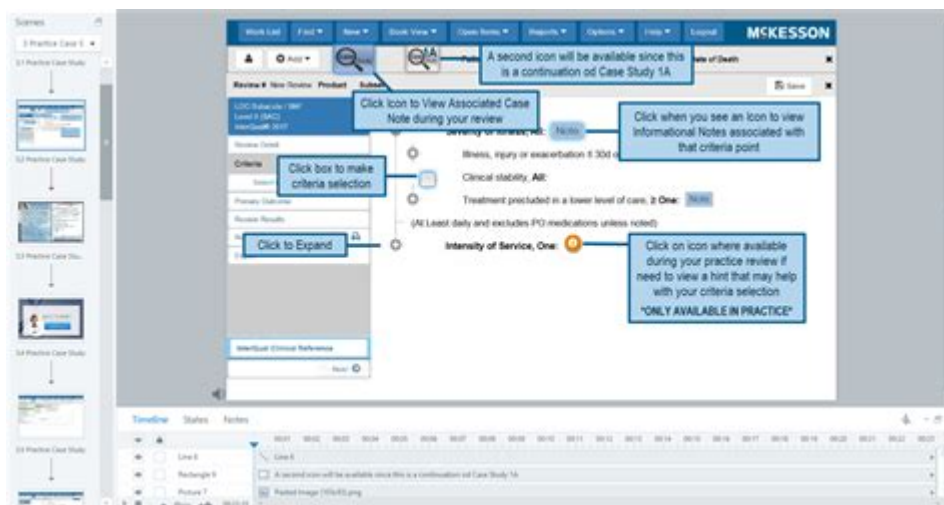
Scenes

3 Practice Case S

3.1 Practice Case Study

3.2 Practice Case Study

3.3 Practice Case Stu...

3.4 Practice Case Study

3.5 Practice Case Study

Work List Find New Book View Open Items Reports Options Help Logout McKESSON

Add

1A

A second icon will be available since this is a continuation od Case Study 1A

ate of Death

Review # New Review Product Subs

Save

LOC Subacute / SNF Level II (SAC) InterQual® 2017

Click Icon to View Associated Case Note during your review

Review Detail

Criteria

Primary Outcome

Review Results

Severity of Illness, All: Note

Click when you see an Icon to view Informational Notes associated with that criteria point

Click box to make criteria selection

Illness, injury or exacerbation ≤ 30d o

Clinical stability, All:

Treatment precluded in a lower level of care, ≥ One: Note

(At Least daily and excludes PO medications unless noted)

Click to Expand

Intensity of Service, One:

Click on icon where available during your practice review if need to view a hint that may help with your criteria selection *ONLY AVAILABLE IN PRACTICE*

InterQual Clinical Reference

Next

Timeline States Notes

Line 6

Rectangle 9

A second icon will be available since this is a continuation od Case Study 1A

Picture 7

Pasted Image [1054] png